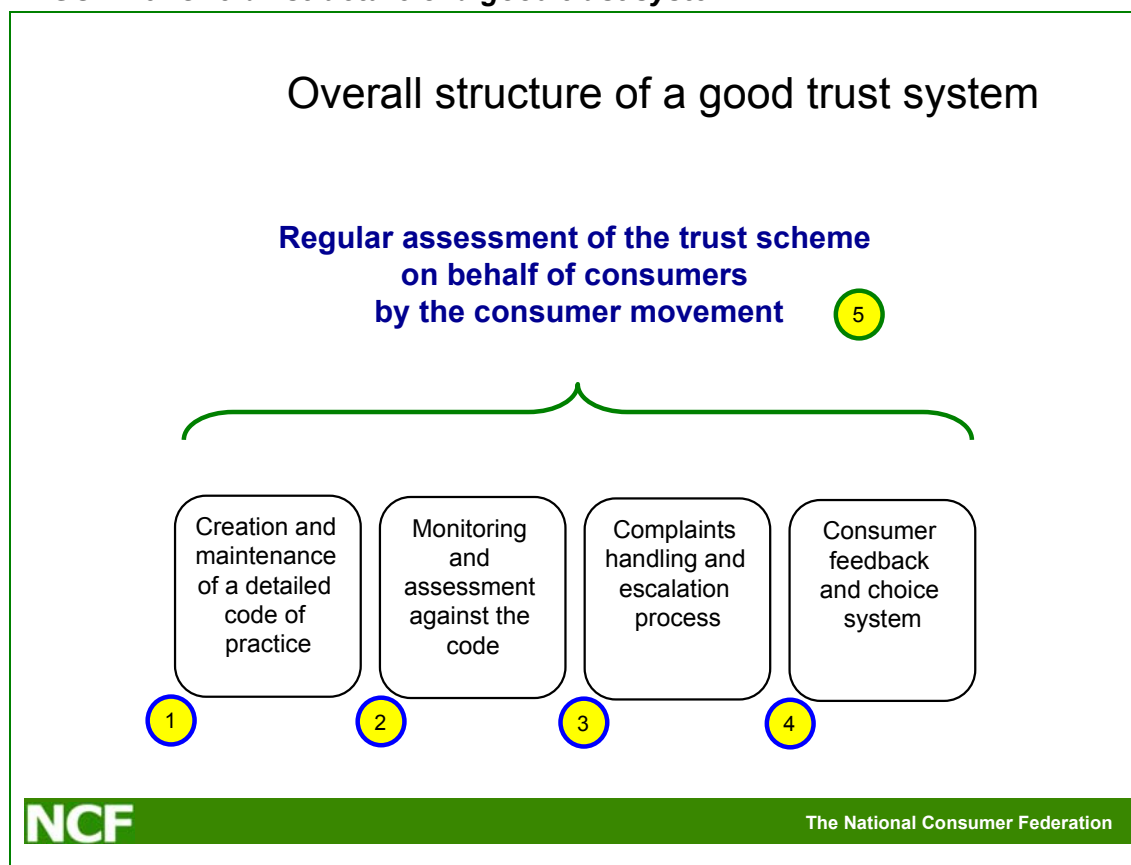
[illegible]

Overall structure of a good trust system

Regular assessment of the trust scheme on behalf of consumers by the consumer movement

5

Creation and maintenance of a detailed code of practice

Monitoring and assessment against the code

Complaints handling and escalation process

Consumer feedback and choice system

1

2

3

4

NCF

The National Consumer Federation